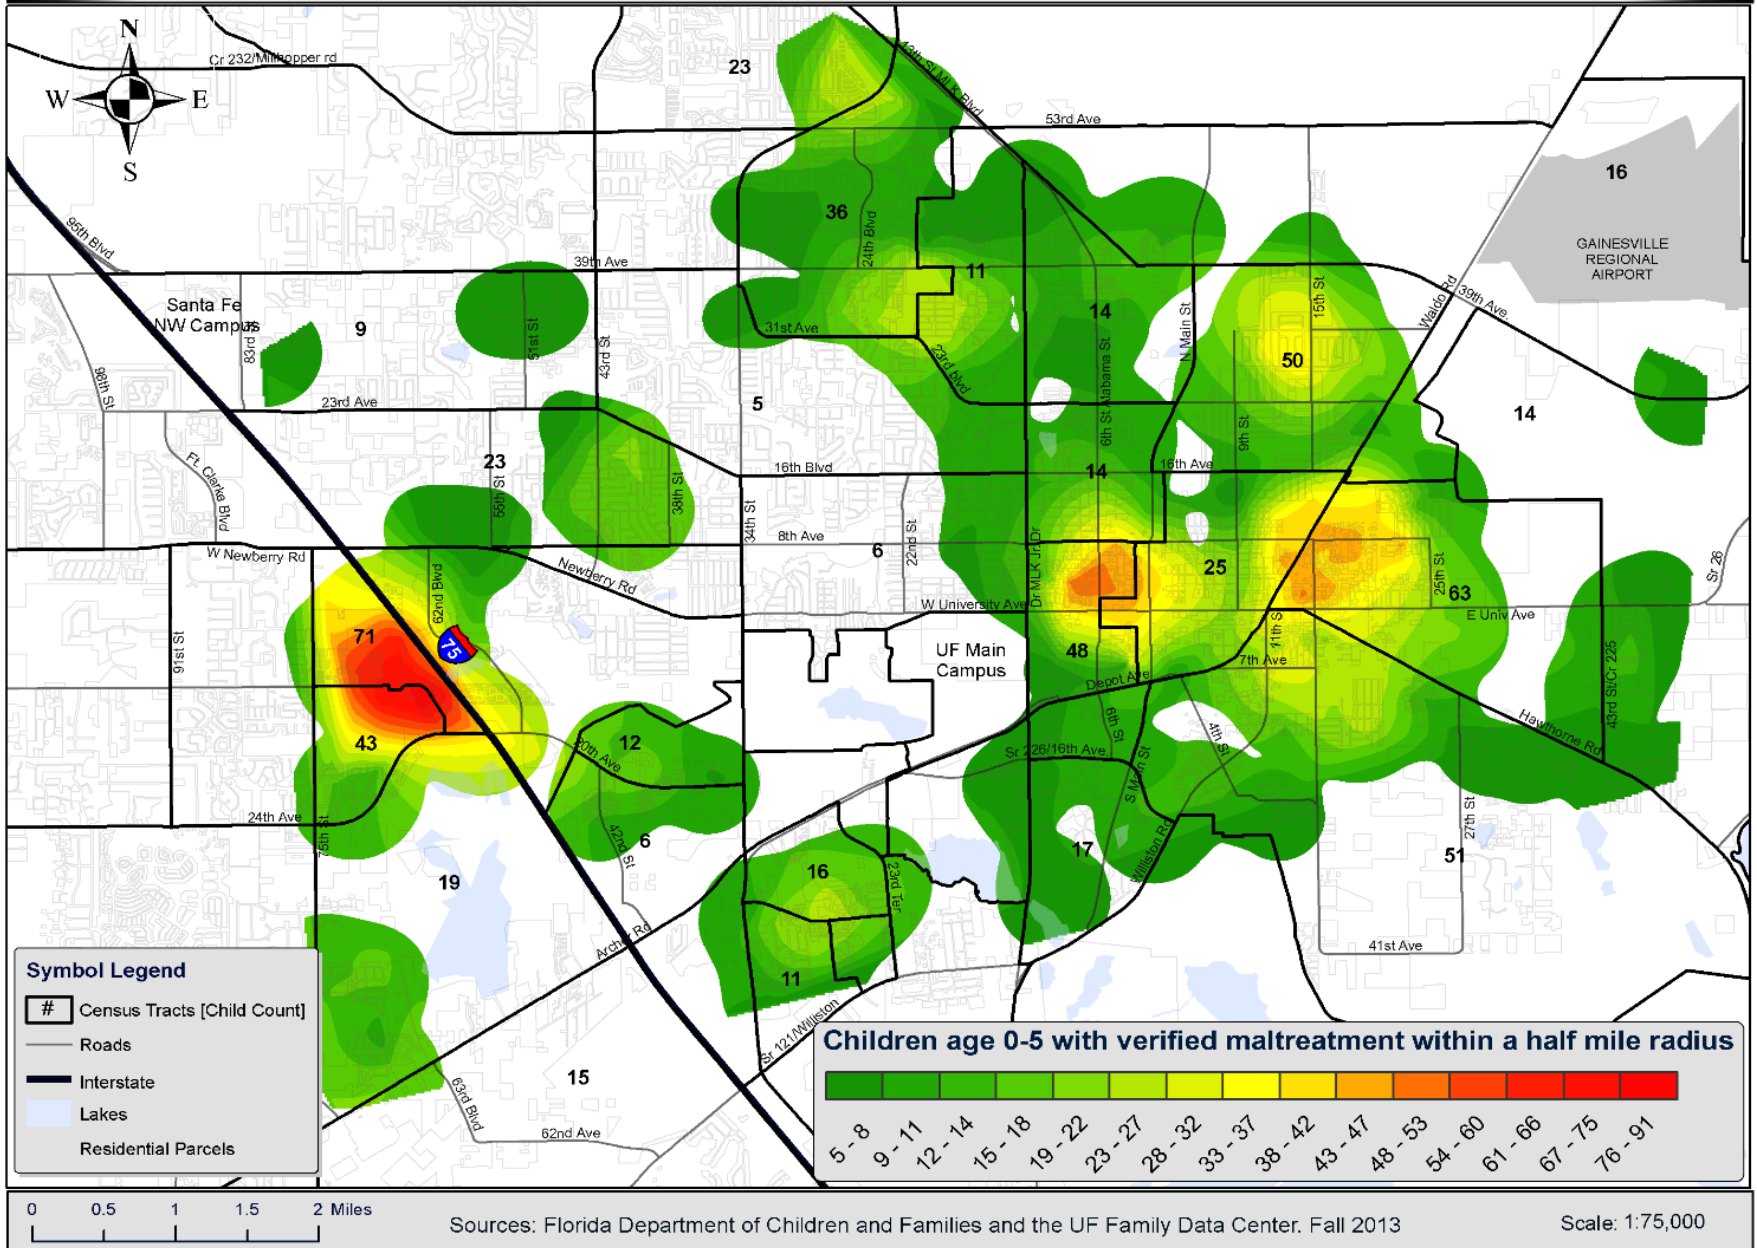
N
W
E
S

Cr 232/Millhopper rd
23
13th St/MLK Blvd
53rd Ave
16
GAINESVILLE REGIONAL AIRPORT
95th Blvd
36
24th Blvd
11
39th Ave
39th Ave
Waldo Rd
Santa Fe NW Campus
9
83rd St
51st St
43rd St
31st Ave
23rd Blvd
14
N Main St
15th St
50
96th St
23rd Ave
5
6th St
Alabama St
9th St
14
Ft. Clarke Blvd
23
16th Blvd
14
16th Ave
58th St
38th St
34th St
8th Ave
22nd St
6
W Newberry Rd
Newberry Rd
Dr MLK Jr Dr
25
25th St
63
Sr 26
W University Ave
E Univ Ave
91st St
62nd Blvd
75
71
UF Main Campus
48
11th St
7th Ave
Depot Ave
43rd St/Cr 225
43
12
20th Ave
6th St
Sr 226/16th Ave
4th St
Hawthorne Rd
S Main St
24th Ave
75th St
42nd St
6
17
Williston Rd
27th St
51
19
16
23rd Ter
Archer Rd
41st Ave
11
Sr 121/Williston
63rd Blvd
15
62nd Ave

Symbol Legend
# Census Tracts [Child Count]
Roads
Interstate
Lakes
Residential Parcels

Children age 0-5 with verified maltreatment within a half mile radius
5 - 8
9 - 11
12 - 14
15 - 18
19 - 22
23 - 27
28 - 32
33 - 37
38 - 42
43 - 47
48 - 53
54 - 60
61 - 66
67 - 75
76 - 91

0 0.5 1 1.5 2 Miles
Sources: Florida Department of Children and Families and the UF Family Data Center. Fall 2013
Scale: 1:75,000